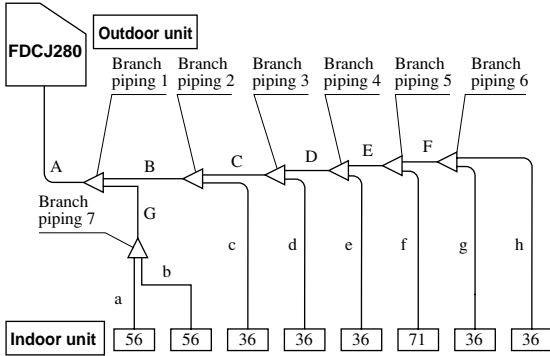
FDCJ280

Outdoor unit

Branch piping 1

Branch piping 2

Branch piping 3

Branch piping 4

Branch piping 5

Branch piping 6

A

B

C

D

E

F

G

Branch piping 7

a

b

c

d

e

f

g

h

Indoor unit

56

56

36

36

36

71

36

36